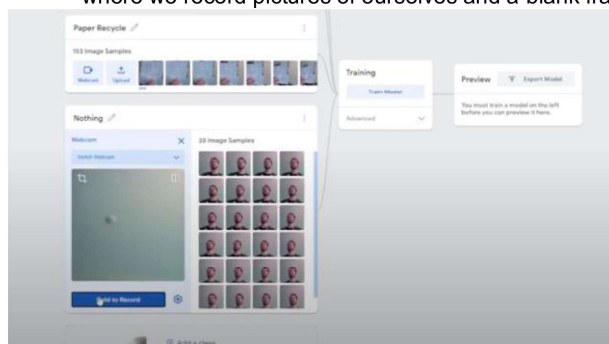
where we record pictures of ourselves and a blank fr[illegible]

Paper Recycle

153 Image Samples

Webcam Upload

Training

Train Model

Advanced

Preview

Export Model

You must train a model on the left before you can preview it here.

Nothing

Webcam

Switch Webcam

28 Image Samples

Hold to Record

Add a class